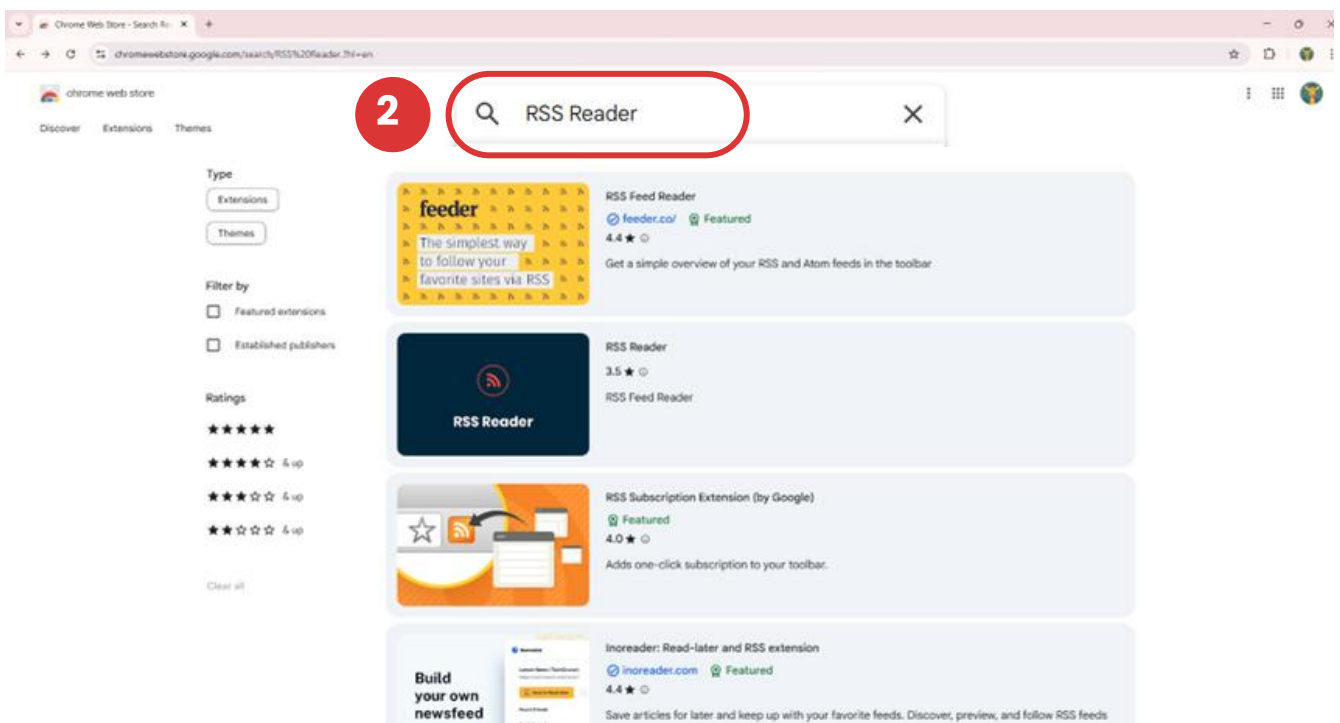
Chrome Web Store - Search Re

chromewebstore.google.com/search/RSS%20Reader?hl=en

chrome web store

Discover Extensions Themes

2

RSS Reader

Type

Extensions

Themes

Filter by

Featured extensions

Established publishers

Ratings

★★★★★

★★★★☆ & up

★★★☆☆ & up

★★☆☆☆ & up

Clear all

feeder

The simplest way to follow your favorite sites via RSS

RSS Feed Reader

feeder.co/ Featured

4.4 ★

Get a simple overview of your RSS and Atom feeds in the toolbar

RSS Reader

RSS Reader

3.5 ★

RSS Feed Reader

RSS Subscription Extension (by Google)

Featured

4.0 ★

Adds one-click subscription to your toolbar.

Build your own newsfeed

Inoreader: Read-later and RSS extension

inoreader.com Featured

4.4 ★

Save articles for later and keep up with your favorite feeds. Discover, preview, and follow RSS feeds